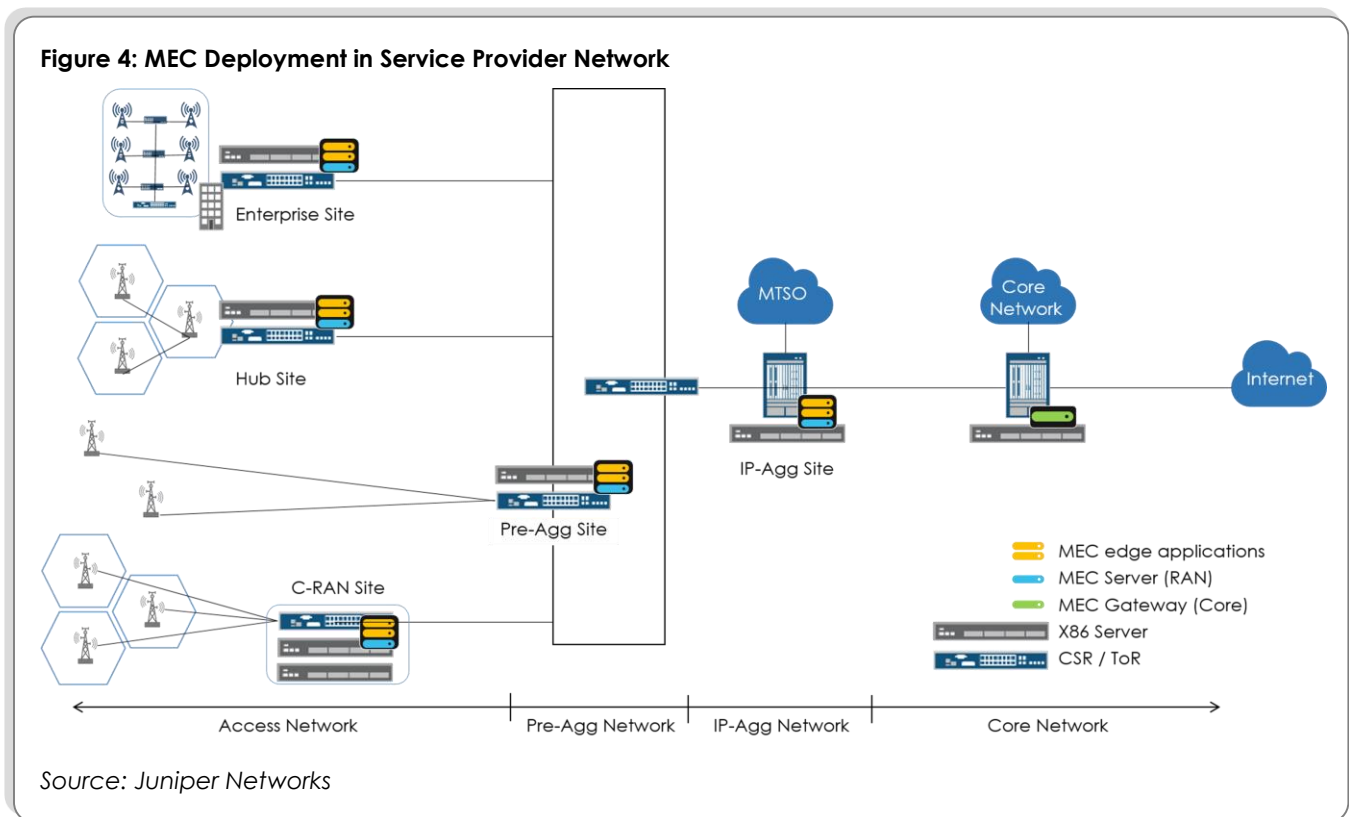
Figure 4: MEC Deployment in Service Provider Network

Enterprise Site

Hub Site

MTSO

Core Network

Internet

IP-Agg Site

Pre-Agg Site

C-RAN Site

MEC edge applications
MEC Server (RAN)
MEC Gateway (Core)
X86 Server
CSR / ToR

Access Network | Pre-Agg Network | IP-Agg Network | Core Network

Source: Juniper Networks